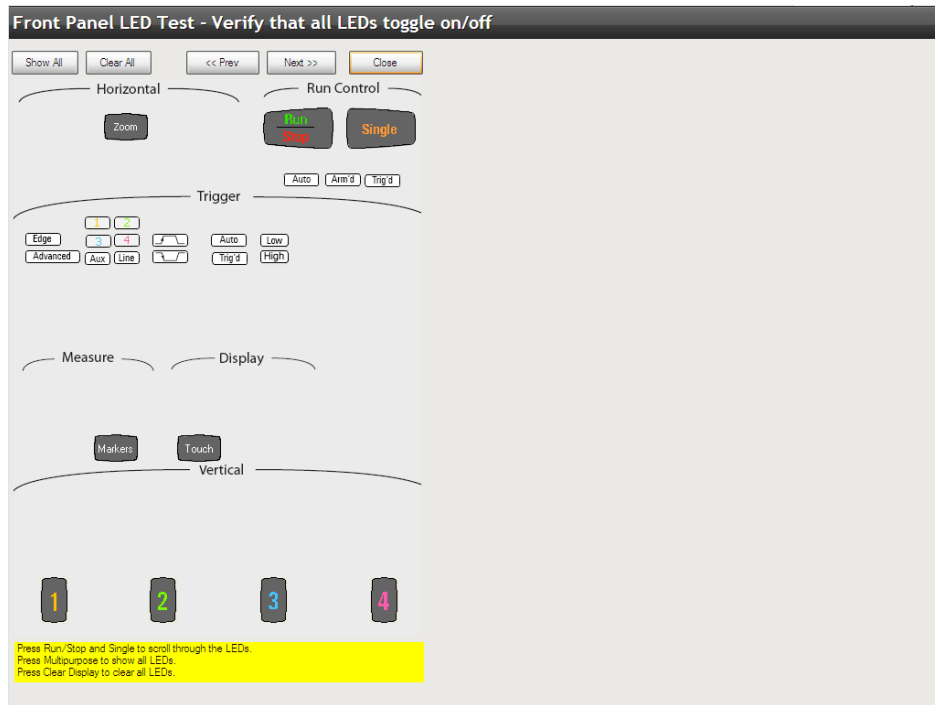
Front Panel LED Test - Verify that all LEDs toggle on/off

Show All
Clear All
<< Prev
Next >>
Close

Horizontal

Zoom

Run Control

Run
Stop

Single

Auto
Arm'd
Trig'd

Trigger

1
2
3
4

Edge
Advanced
Aux
Line

Auto
Trig'd

Low
High

Measure

Display

Markers

Touch

Vertical

1
2
3
4

Press Run/Stop and Single to scroll through the LEDs.
Press Multipurpose to show all LEDs.
Press Clear Display to clear all LEDs.